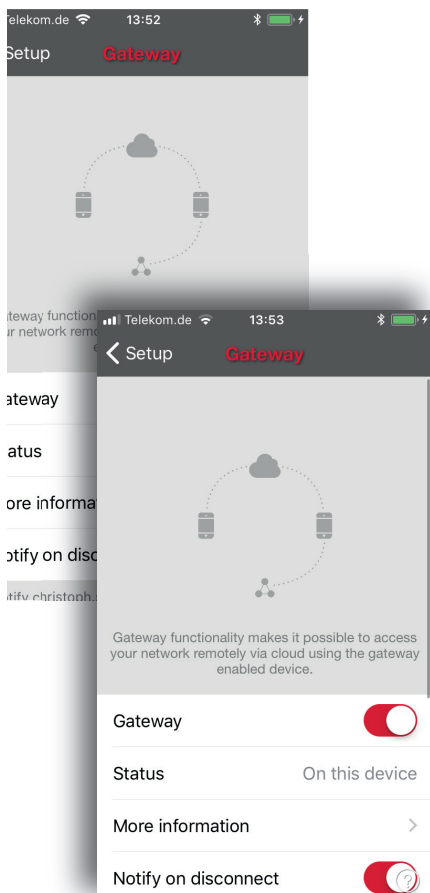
elekom.de 13:52
Setup Gateway
teway function
ur network rem
ateway
atus
ore informa
otify on disc
tify christoph

Telekom.de 13:53
Setup Gateway
Gateway functionality makes it possible to access your network remotely via cloud using the gateway enabled device.
Gateway
Status On this device
More information
Notify on disconnect